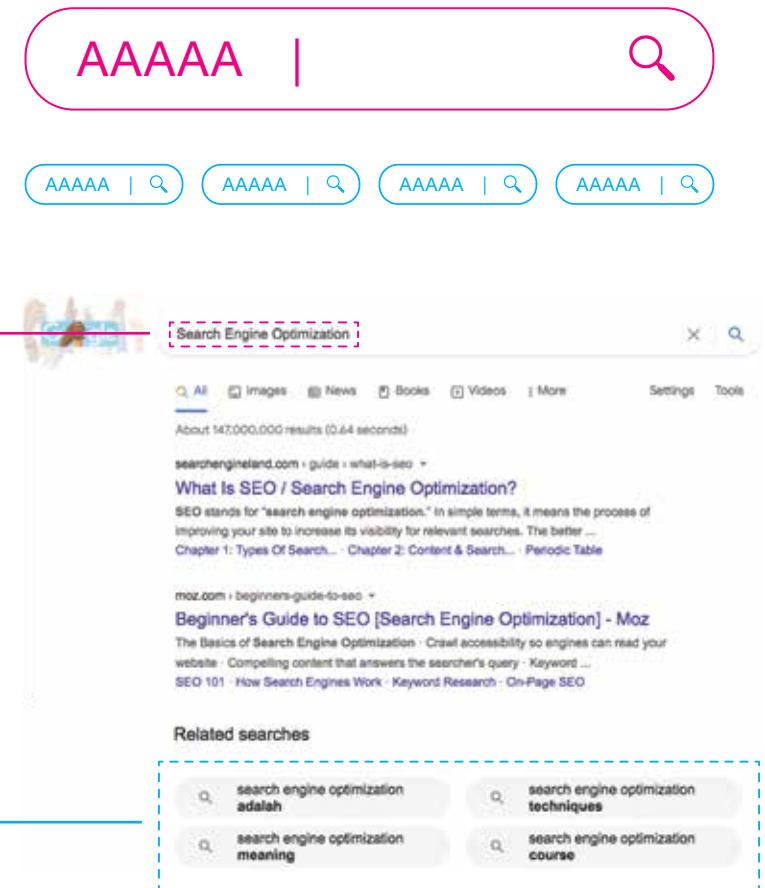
AAAAA |

AAAAA | AAAAA | AAAAA | AAAAA |

Search Engine Optimization

All Images News Books Videos More Settings Tools

About 147,000,000 results (0.44 seconds)

searchengineland.com › guide › what-is-seo

What Is SEO / Search Engine Optimization?

SEO stands for "search engine optimization." In simple terms, it means the process of improving your site to increase its visibility for relevant searches. The better ...

Chapter 1: Types Of Search... · Chapter 2: Content & Search... · Periodic Table

moz.com › beginners-guide-to-seo

Beginner's Guide to SEO [Search Engine Optimization] - Moz

The Basics of Search Engine Optimization · Crawl accessibility so engines can read your website · Compelling content that answers the searcher's query · Keyword ...

SEO 101 · How Search Engines Work · Keyword Research · On-Page SEO

Related searches

search engine optimization adalah

search engine optimization techniques

search engine optimization meaning

search engine optimization course